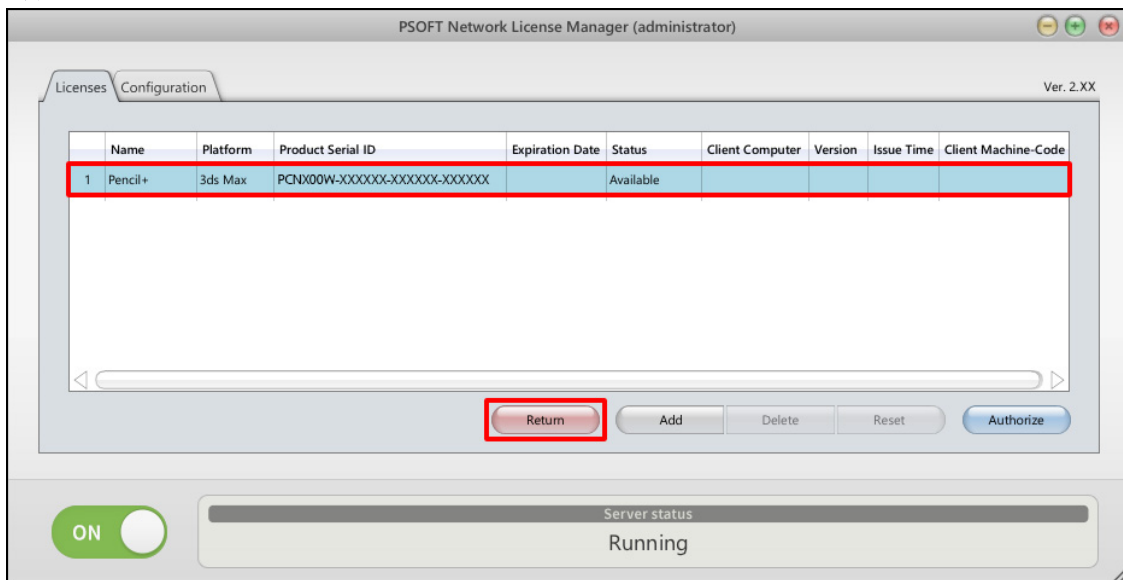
PSOFT Network License Manager (administrator)

Licenses Configuration

Ver. 2.XX

|  | Name | Platform | Product Serial ID | Expiration Date | Status | Client Computer | Version | Issue Time | Client Machine-Code |
|---|---|---|---|---|---|---|---|---|---|
| 1 | Pencil+ | 3ds Max | PCNX00W-XXXXXX-XXXXXX-XXXXXX |  | Available |  |  |  |  |

Return Add Delete Reset Authorize

ON

Server status
Running